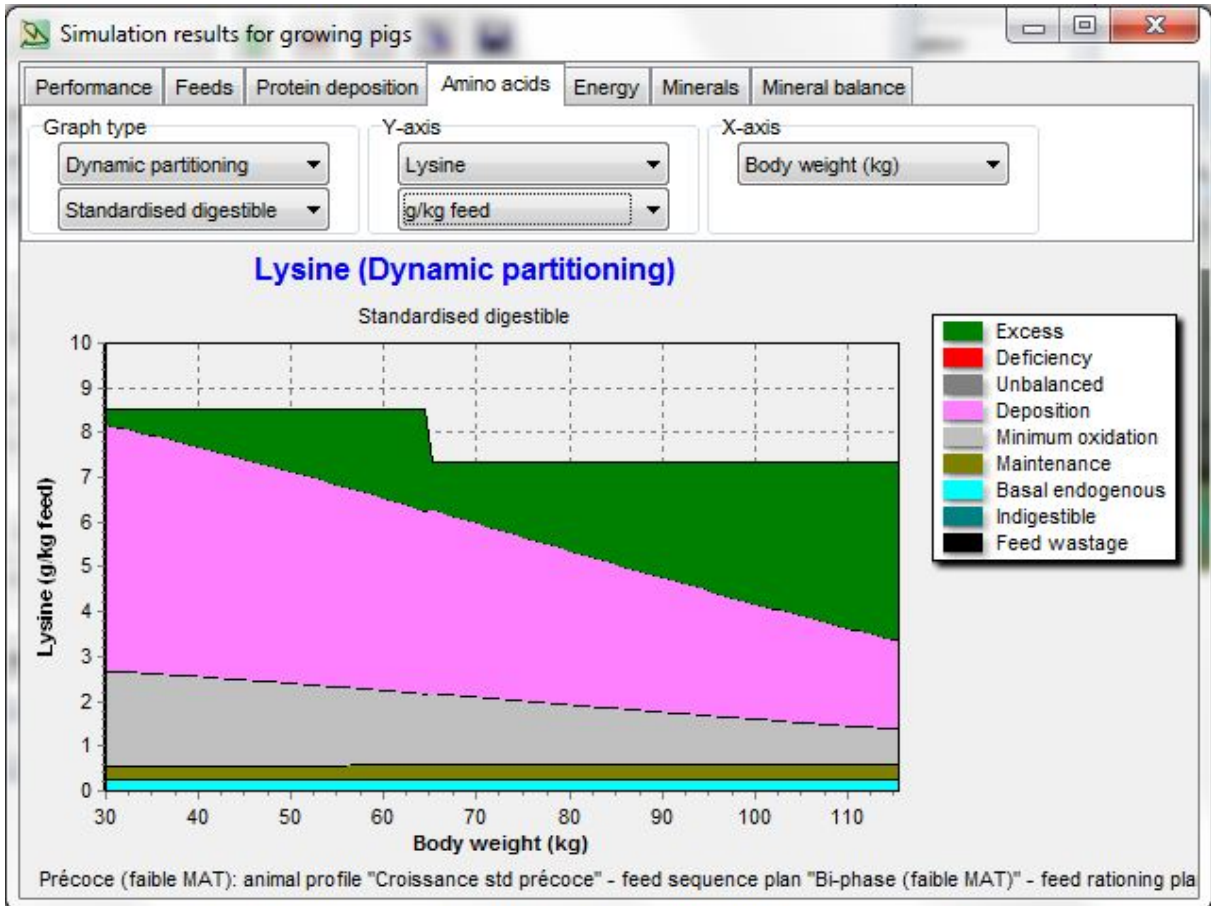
Simulation results for growing pigs

Performance | Feeds | Protein deposition | Amino acids | Energy | Minerals | Mineral balance

Graph type
Dynamic partitioning
Standardised digestible

Y-axis
Lysine
g/kg feed

X-axis
Body weight (kg)

Lysine (Dynamic partitioning)

Standardised digestible

Excess
Deficiency
Unbalanced
Deposition
Minimum oxidation
Maintenance
Basal endogenous
Indigestible
Feed wastage

Lysine (g/kg feed)

10
9
8
7
6
5
4
3
2
1
0

30 40 50 60 70 80 90 100 110

Body weight (kg)

Précoce (faible MAT): animal profile "Croissance std précoce" - feed sequence plan "Bi-phase (faible MAT)" - feed rationing pla